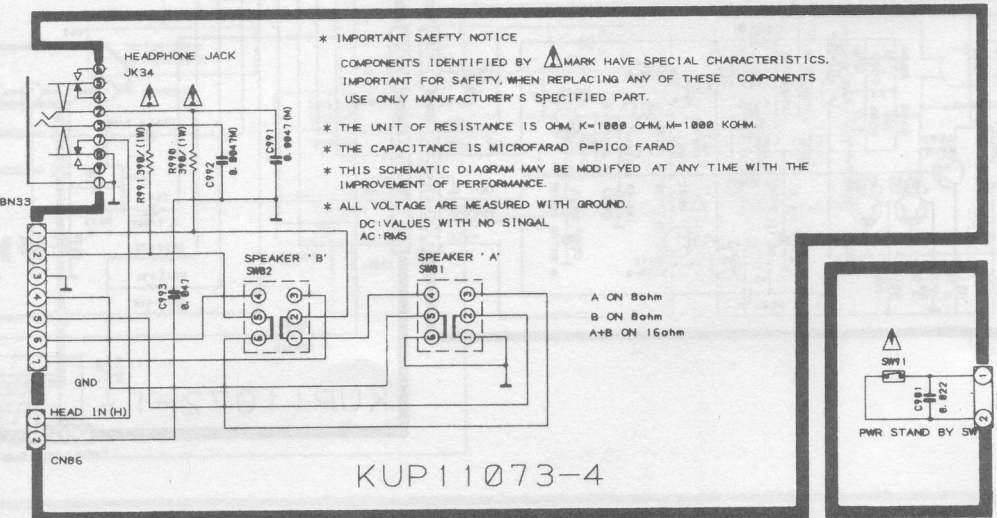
* IMPORTANT SAEFTY NOTICE

COMPONENTS IDENTIFIED BY ⚠ MARK HAVE SPECIAL CHARACTERISTICS, IMPORTANT FOR SAFETY, WHEN REPLACING ANY OF THESE COMPONENTS USE ONLY MANUFACTURER'S SPECIFIED PART.

* THE UNIT OF RESISTANCE IS OHM, K=1000 OHM, M=1000 KOHM.

* THE CAPACITANCE IS MICROFARAD P=PICO FARAD

* THIS SCHEMATIC DIAGRAM MAY BE MODIFYED AT ANY TIME WITH THE IMPROVEMENT OF PERFORMANCE.

* ALL VOLTAGE ARE MEASURED WITH GROUND.
DC:VALUES WITH NO SINGAL
AC:RMS

HEADPHONE JACK
JK34
⚠ ⚠
1 2 3 4 5 6 7 8 9 10
R991 390/(1W)
R990 390/(1W)
C992 0.0047(M)
C991 0.0047(M)
BN33
1 2 3 4 5 6 7
C993 0.047
SPEAKER 'B'
SW02
SPEAKER 'A'
SW01
4 3 5 2 6 1
4 3 5 2 6 1
A ON 8ohm
B ON 8ohm
A+B ON 16ohm
GND
HEAD IN(H)
1 2
CN86
KUP11073-4
⚠
SW91
C901 0.022
1 2
PWR STAND BY SW